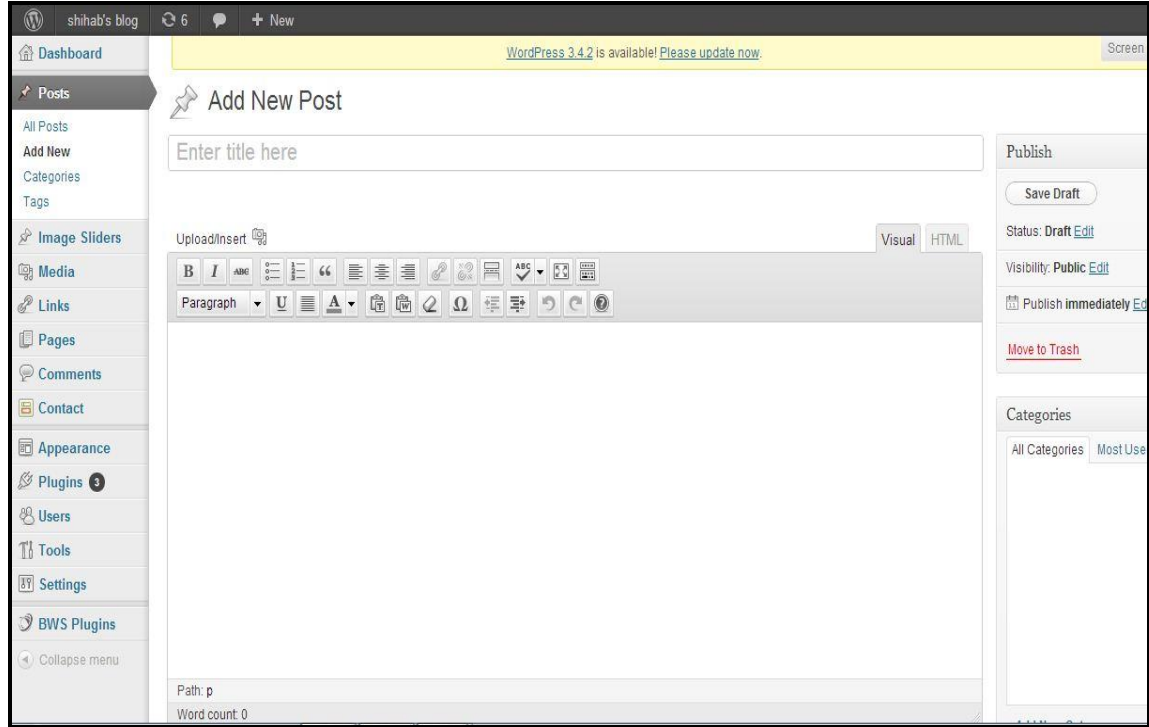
shihab's blog 6 + New

Dashboard
Posts
All Posts
Add New
Categories
Tags
Image Sliders
Media
Links
Pages
Comments
Contact
Appearance
Plugins 3
Users
Tools
Settings
BWS Plugins
Collapse menu

WordPress 3.4.2 is available! Please update now.

Screen

Add New Post

Enter title here

Upload/Insert

Visual HTML

B I ABC

Paragraph U A Ω

Path: p
Word count: 0

Publish
Save Draft
Status: Draft Edit
Visibility: Public Edit
Publish immediately Ed
Move to Trash

Categories
All Categories Most Use